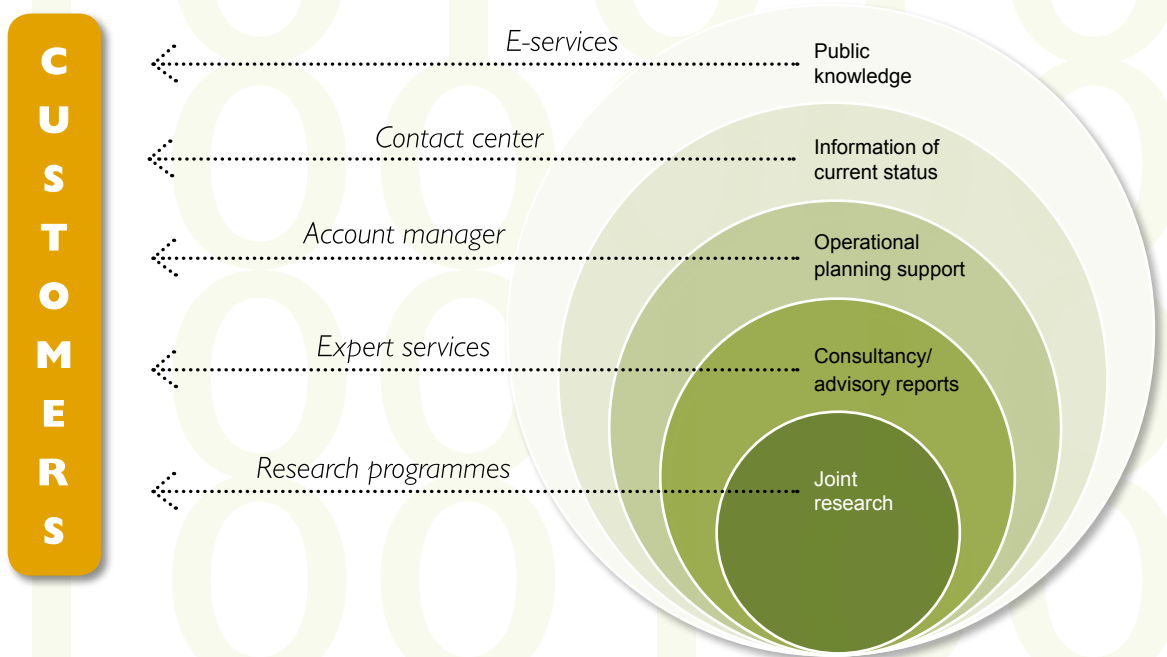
C
U
S
T
O
M
E
R
S

E-services

Public knowledge

Contact center

Information of current status

Account manager

Operational planning support

Expert services

Consultancy/ advisory reports

Research programmes

Joint research